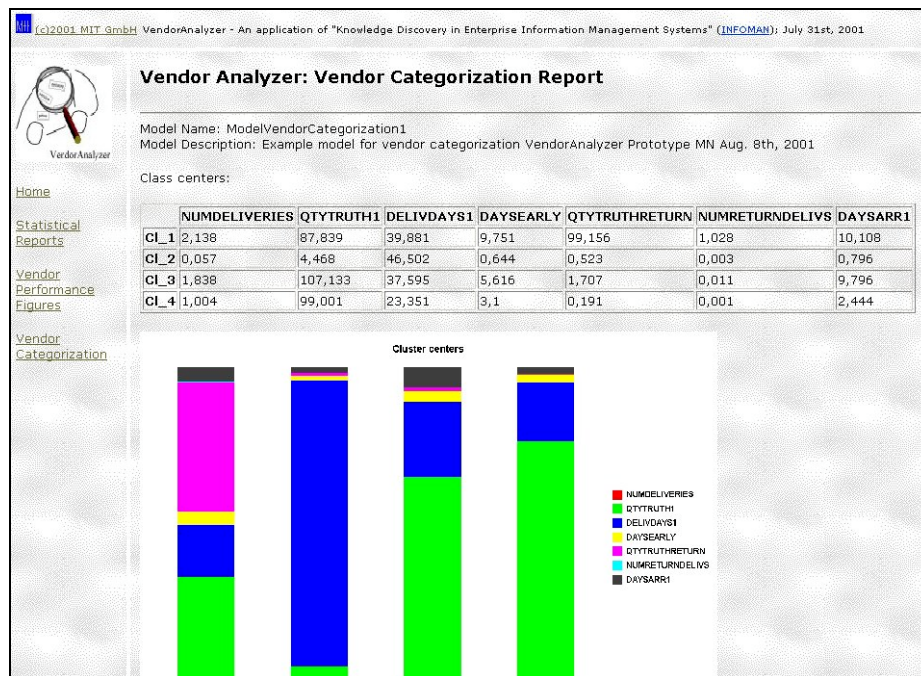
MIT (c)2001 MIT GmbH VendorAnalyzer - An application of "Knowledge Discovery in Enterprise Information Management Systems" (INFOMAN); July 31st, 2001

VendorAnalyzer

Home

Statistical Reports

Vendor Performance Figures

Vendor Categorization

Vendor Analyzer: Vendor Categorization Report

Model Name: ModelVendorCategorization1
Model Description: Example model for vendor categorization VendorAnalyzer Prototype MN Aug. 8th, 2001

Class centers:

| | NUMDELIVERIES | QTYTRUTH1 | DELIVDAYS1 | DAYSEARLY | QTYTRUTHRETURN | NUMRETURNDELIVS | DAYSARR1 |
|---|---|---|---|---|---|---|---|
| Cl_1 | 2,138 | 87,839 | 39,881 | 9,751 | 99,156 | 1,028 | 10,108 |
| Cl_2 | 0,057 | 4,468 | 46,502 | 0,644 | 0,523 | 0,003 | 0,796 |
| Cl_3 | 1,838 | 107,133 | 37,595 | 5,616 | 1,707 | 0,011 | 9,796 |
| Cl_4 | 1,004 | 99,001 | 23,351 | 3,1 | 0,191 | 0,001 | 2,444 |

Cluster centers

NUMDELIVERIES
QTYTRUTH1
DELIVDAYS1
DAYSEARLY
QTYTRUTHRETURN
NUMRETURNDELIVS
DAYSARR1